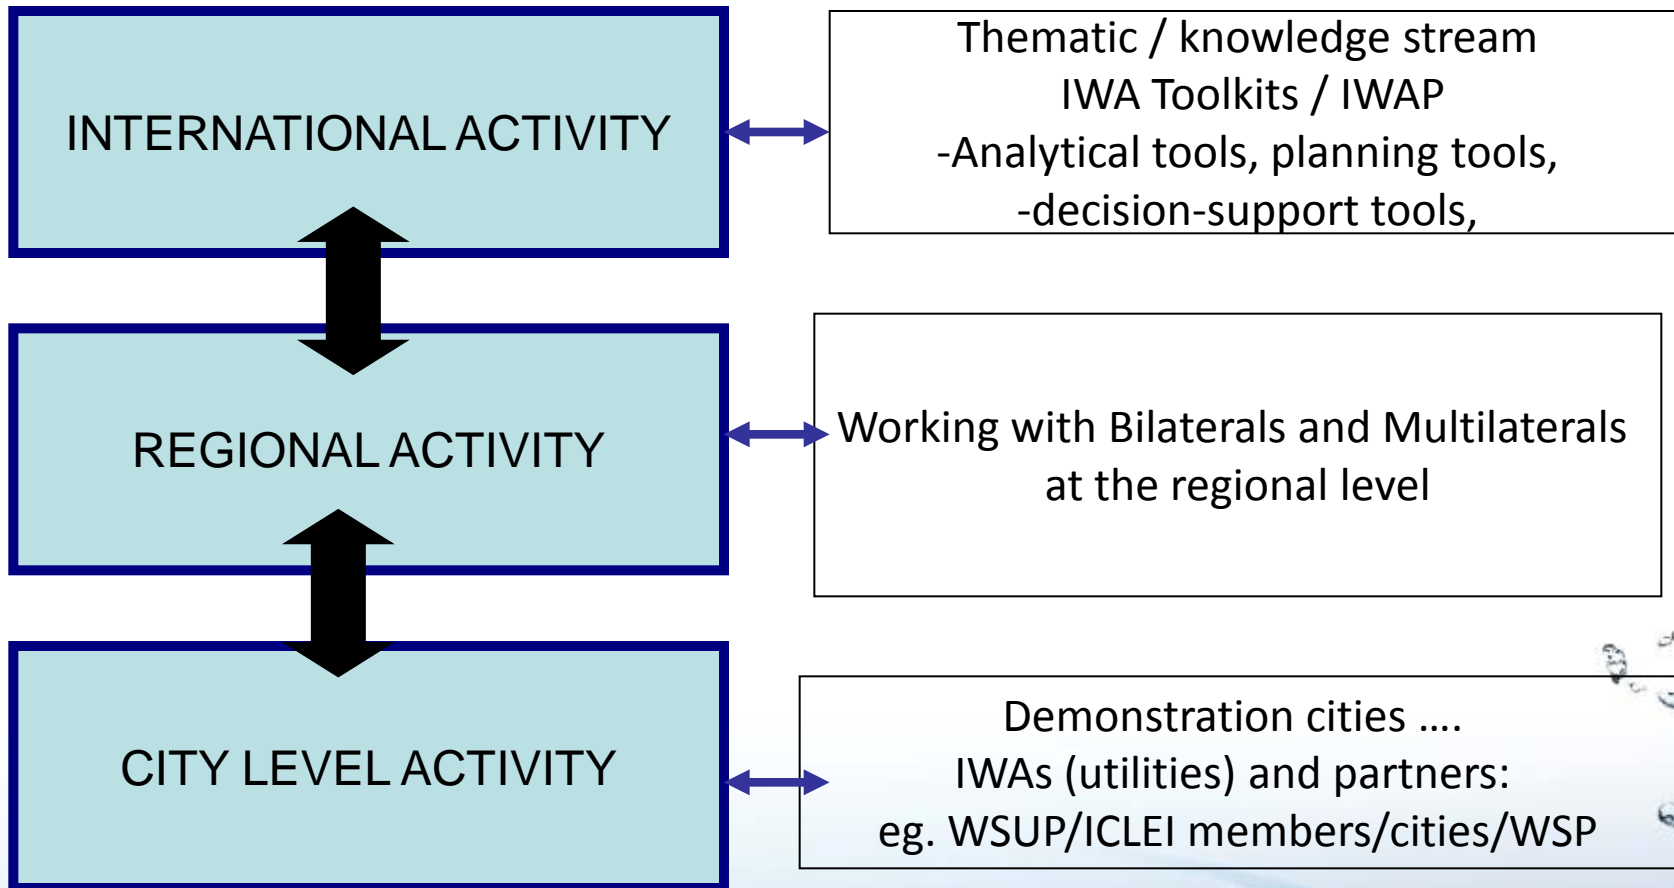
INTERNATIONAL ACTIVITY

Thematic / knowledge stream
IWA Toolkits / IWAP
-Analytical tools, planning tools,
-decision-support tools,

REGIONAL ACTIVITY

Working with Bilaterals and Multilaterals at the regional level

CITY LEVEL ACTIVITY

Demonstration cities ….
IWAs (utilities) and partners:
eg. WSUP/ICLEI members/cities/WSP